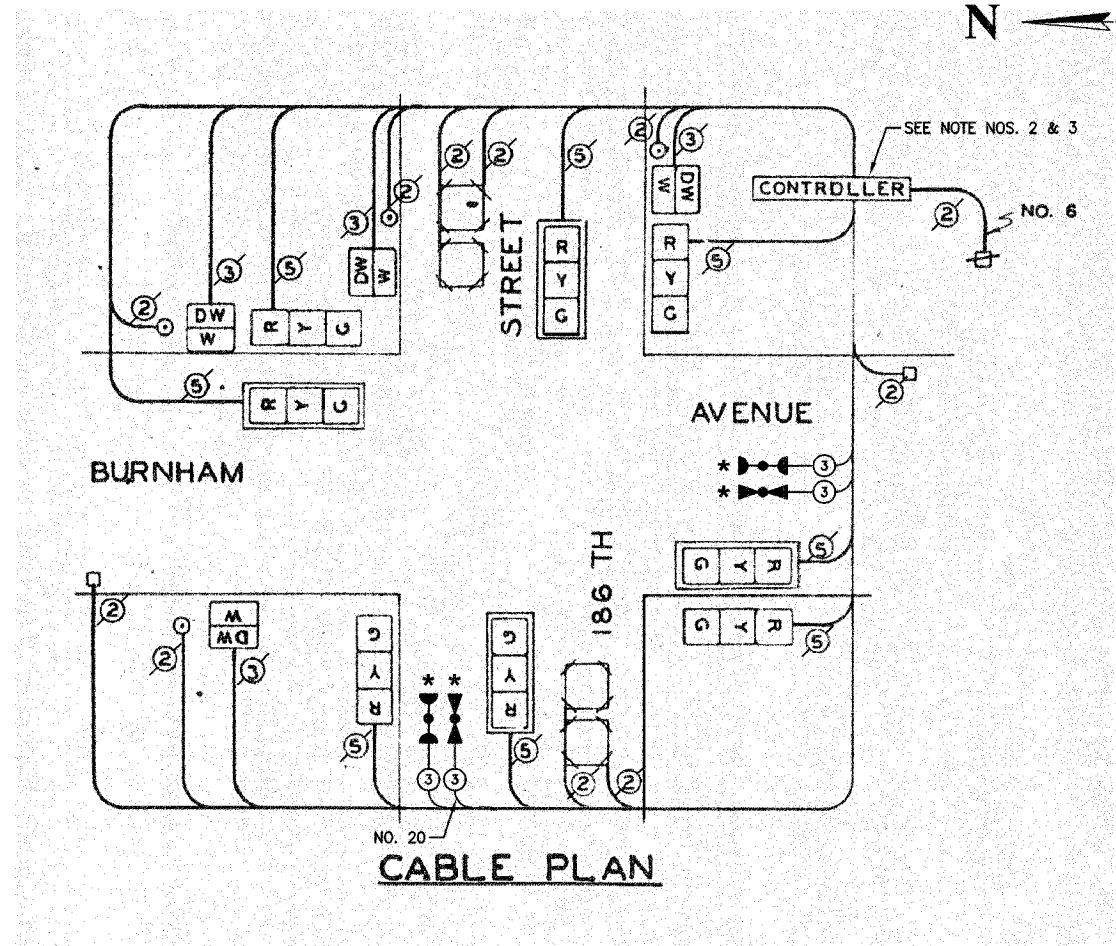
N

SEE NOTE NOS. 2 & 3

CONTROLLER

NO. 6

2 2 2 2 5 2 3 3 5 3 2 5 5 2 2 5 3 3 5 5 2 2 3 5 5 3 3 2 2

DW W

DW W

R Y G

R Y G

R Y G

R Y G

W DW

STREET

AVENUE

BURNHAM

186 TH

R Y G

R Y G

DW W

G Y R

G Y R

*

*

*

*

NO. 20

CABLE PLAN